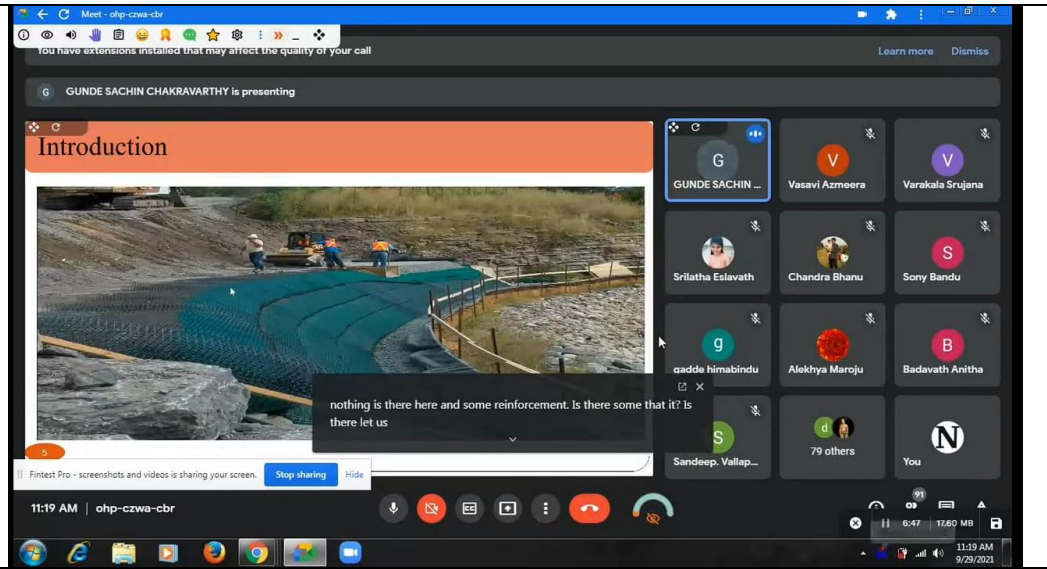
Meet - ohp-czwa-cbr

You have extensions installed that may affect the quality of your call

Learn more Dismiss

G GUNDE SACHIN CHAKRAVARTHY is presenting

Introduction

5

nothing is there here and some reinforcement. Is there some that it? Is there let us

G GUNDE SACHIN ...

V Vasavi Azmeera

V Varakala Srujana

Srilatha Eslavath

Chandra Bhanu

S Sony Bandu

g gadde himabindu

Alekhya Maroju

B Badavath Anitha

S Sandeep. Vallap...

d 79 others

N You

Fintest Pro - screenshots and videos is sharing your screen. Stop sharing Hide

11:19 AM | ohp-czwa-cbr

91

6:47 17.60 MB

11:19 AM
9/29/2021